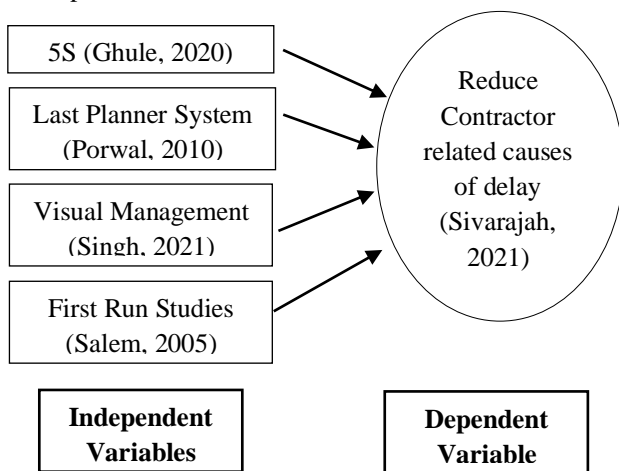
5S (Ghule, 2020)

Last Planner System (Porwal, 2010)

Visual Management (Singh, 2021)

First Run Studies (Salem, 2005)

Reduce Contractor related causes of delay (Sivarajah, 2021)

Independent Variables

Dependent Variable